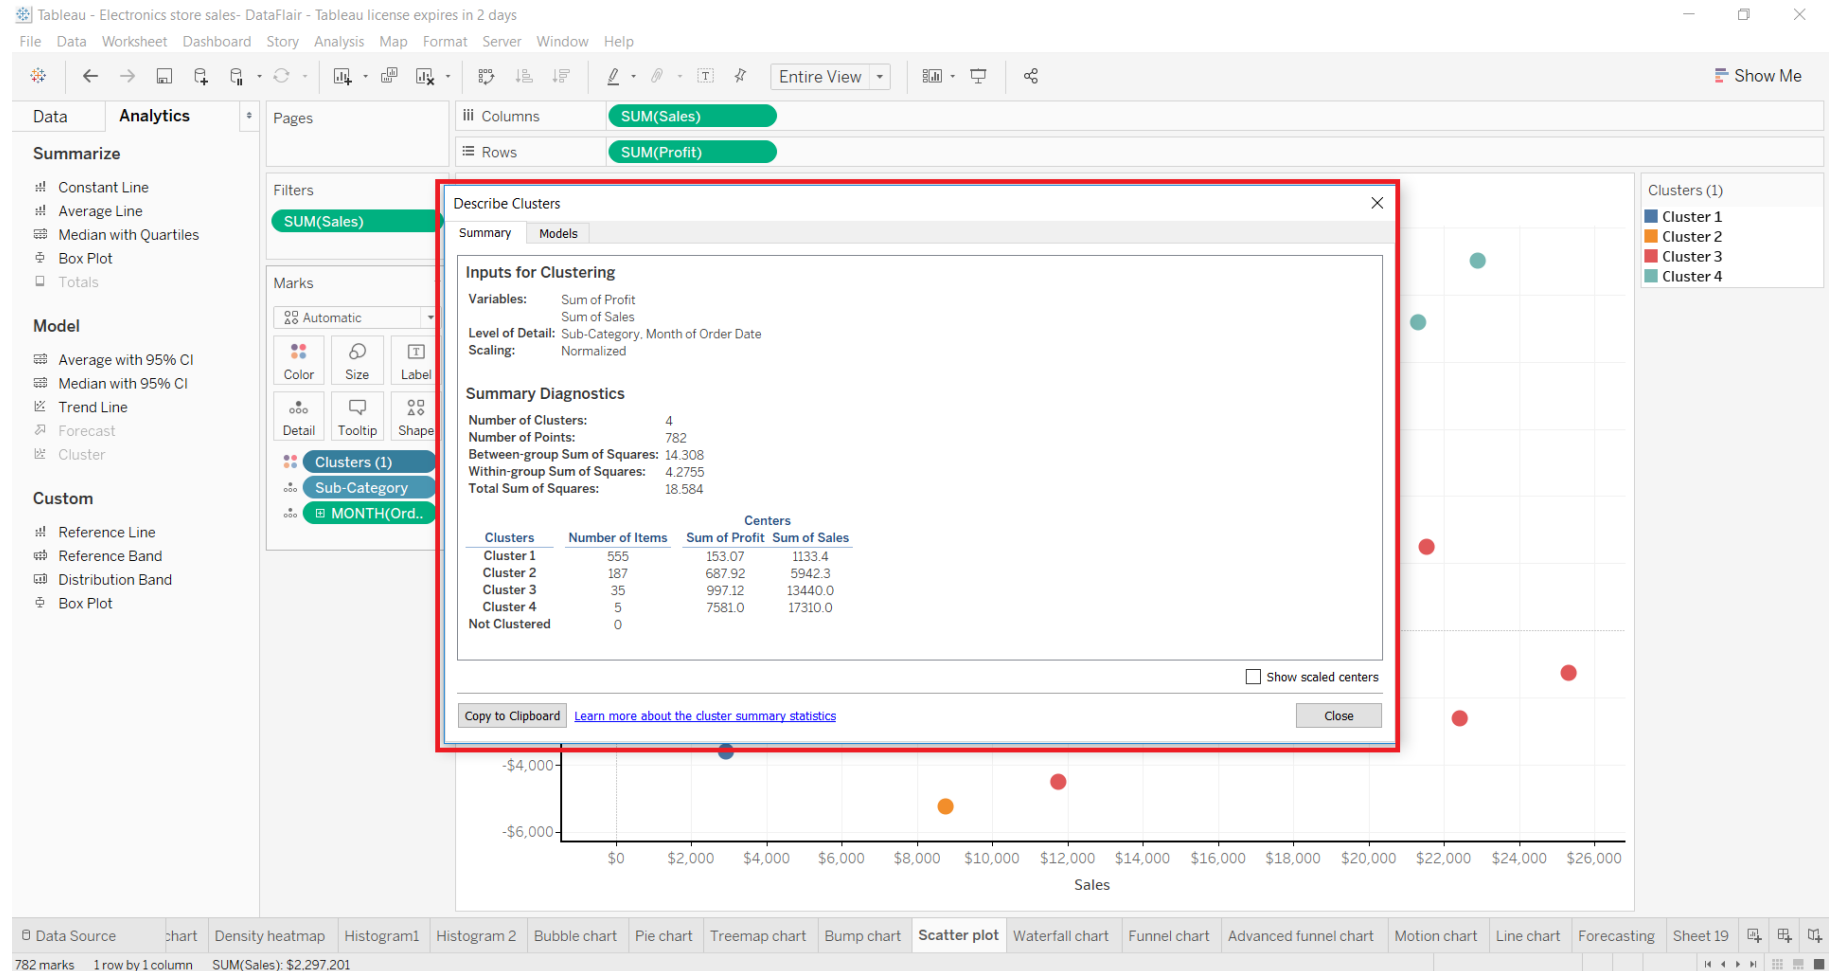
Tableau - Electronics store sales- DataFlair - Tableau license expires in 2 days

File Data Worksheet Dashboard Story Analysis Map Format Server Window Help

Entire View

Show Me

Data Analytics

Summarize

Constant Line
Average Line
Median with Quartiles
Box Plot
Totals

Model

Average with 95% CI
Median with 95% CI
Trend Line
Forecast
Cluster

Custom

Reference Line
Reference Band
Distribution Band
Box Plot

Pages

Filters

SUM(Sales)

Marks

Automatic

Color Size Label
Detail Tooltip Shape

Clusters (1)
Sub-Category
MONTH(Ord..

Columns SUM(Sales)

Rows SUM(Profit)

Clusters (1)
Cluster 1
Cluster 2
Cluster 3
Cluster 4

Describe Clusters

Summary Models

Inputs for Clustering

Variables: Sum of Profit
Sum of Sales
Level of Detail: Sub-Category, Month of Order Date
Scaling: Normalized

Summary Diagnostics

Number of Clusters: 4
Number of Points: 782
Between-group Sum of Squares: 14.308
Within-group Sum of Squares: 4.2755
Total Sum of Squares: 18.584

| Clusters | Number of Items | Centers Sum of Profit | Centers Sum of Sales |
|---|---|---|---|
| Cluster 1 | 555 | 153.07 | 1133.4 |
| Cluster 2 | 187 | 687.92 | 5942.3 |
| Cluster 3 | 35 | 997.12 | 13440.0 |
| Cluster 4 | 5 | 7581.0 | 17310.0 |
| Not Clustered | 0 | | |

Show scaled centers

Copy to Clipboard Learn more about the cluster summary statistics Close

-$4,000
-$6,000

$0 $2,000 $4,000 $6,000 $8,000 $10,000 $12,000 $14,000 $16,000 $18,000 $20,000 $22,000 $24,000 $26,000

Sales

Data Source chart Density heatmap Histogram1 Histogram 2 Bubble chart Pie chart Treemap chart Bump chart Scatter plot Waterfall chart Funnel chart Advanced funnel chart Motion chart Line chart Forecasting Sheet 19

782 marks 1 row by 1 column SUM(Sales): $2,297,201